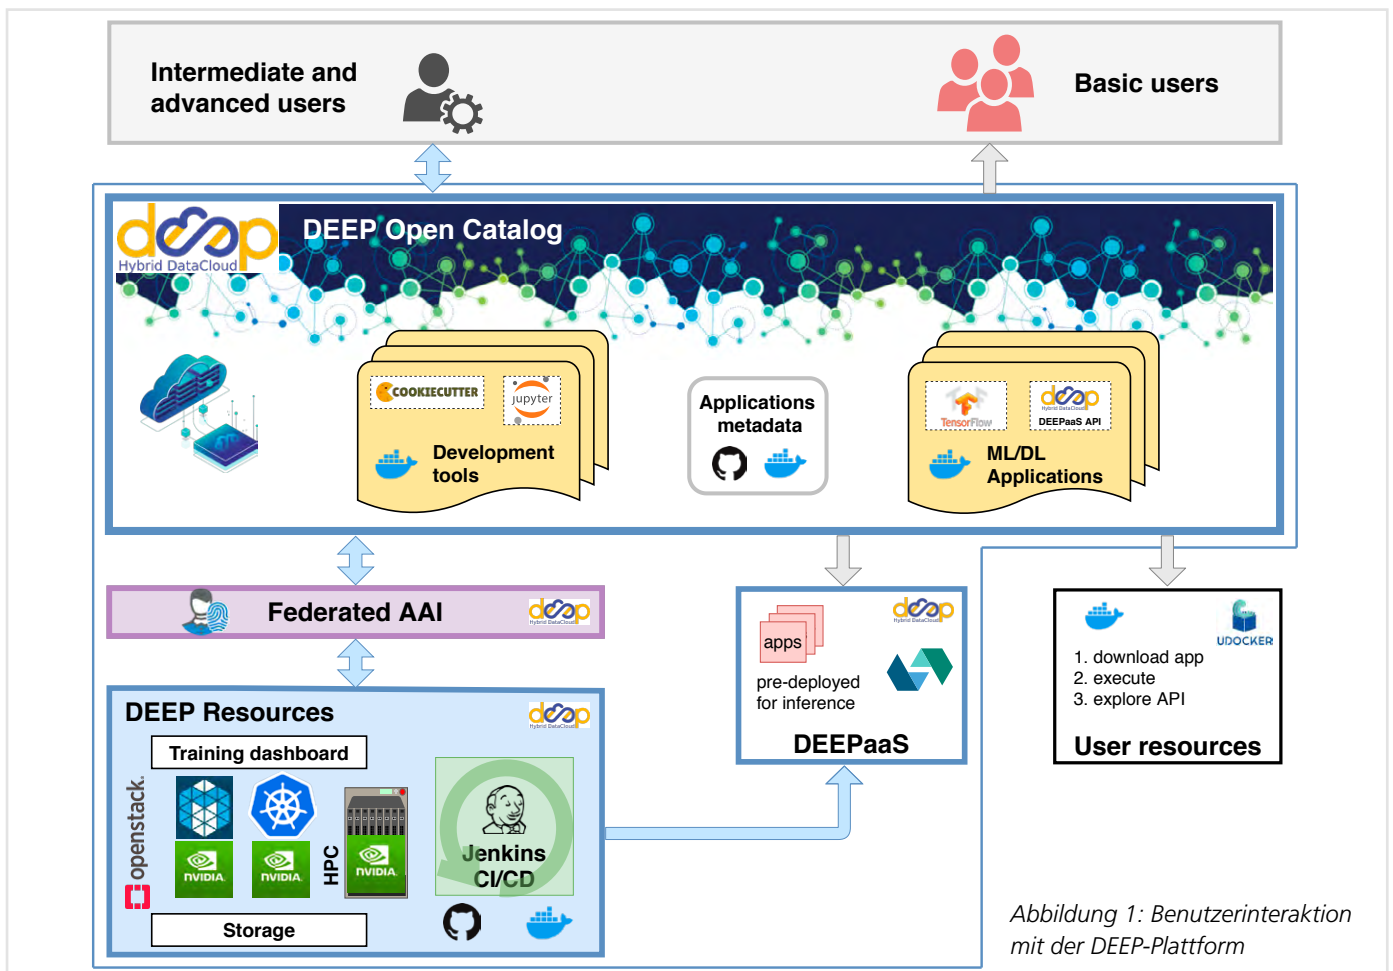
Intermediate and advanced users

Basic users

deep Hybrid DataCloud

DEEP Open Catalog

COOKIECUTTER

jupyter

Development tools

Applications metadata

TensorFlow

deep Hybrid DataCloud DEEPaaS API

ML/DL Applications

Federated AAI

deep Hybrid DataCloud

DEEP Resources

deep Hybrid DataCloud

Training dashboard

openstack.

NVIDIA

NVIDIA

HPC

NVIDIA

Jenkins CI/CD

Storage

deep Hybrid DataCloud

apps

pre-deployed for inference

DEEPaaS

UDOCKER

1. download app
2. execute
3. explore API

User resources

Abbildung 1: Benutzerinteraktion mit der DEEP-Plattform